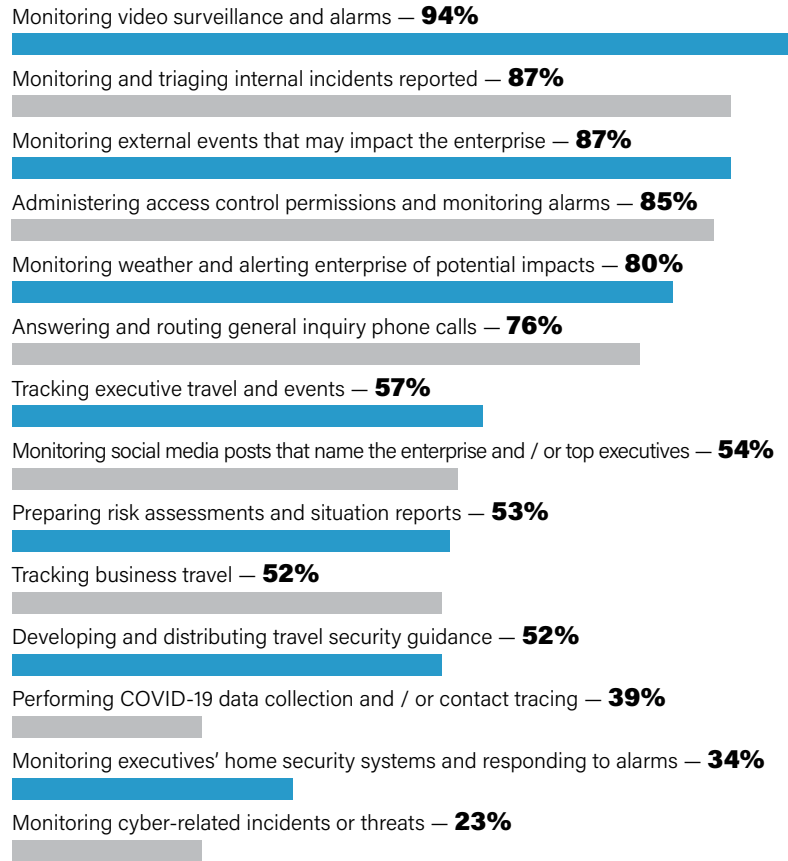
Monitoring video surveillance and alarms — 94%

Monitoring and triaging internal incidents reported — 87%

Monitoring external events that may impact the enterprise — 87%

Administering access control permissions and monitoring alarms — 85%

Monitoring weather and alerting enterprise of potential impacts — 80%

Answering and routing general inquiry phone calls — 76%

Tracking executive travel and events — 57%

Monitoring social media posts that name the enterprise and / or top executives — 54%

Preparing risk assessments and situation reports — 53%

Tracking business travel — 52%

Developing and distributing travel security guidance — 52%

Performing COVID-19 data collection and / or contact tracing — 39%

Monitoring executives' home security systems and responding to alarms — 34%

Monitoring cyber-related incidents or threats — 23%